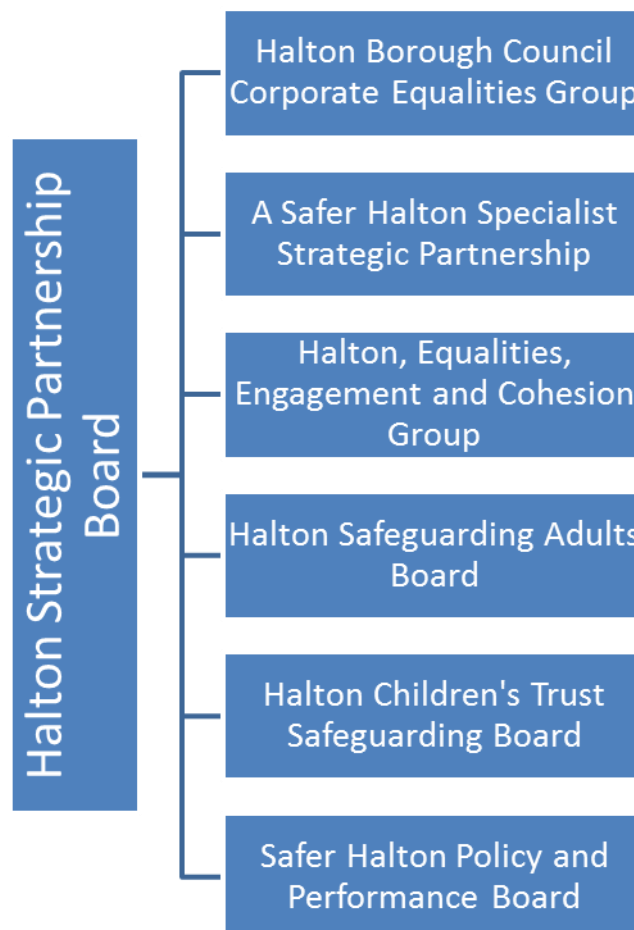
Halton Strategic Partnership Board

Halton Borough Council Corporate Equalities Group

A Safer Halton Specialist Strategic Partnership

Halton, Equalities, Engagement and Cohesion Group

Halton Safeguarding Adults Board

Halton Children's Trust Safeguarding Board

Safer Halton Policy and Performance Board